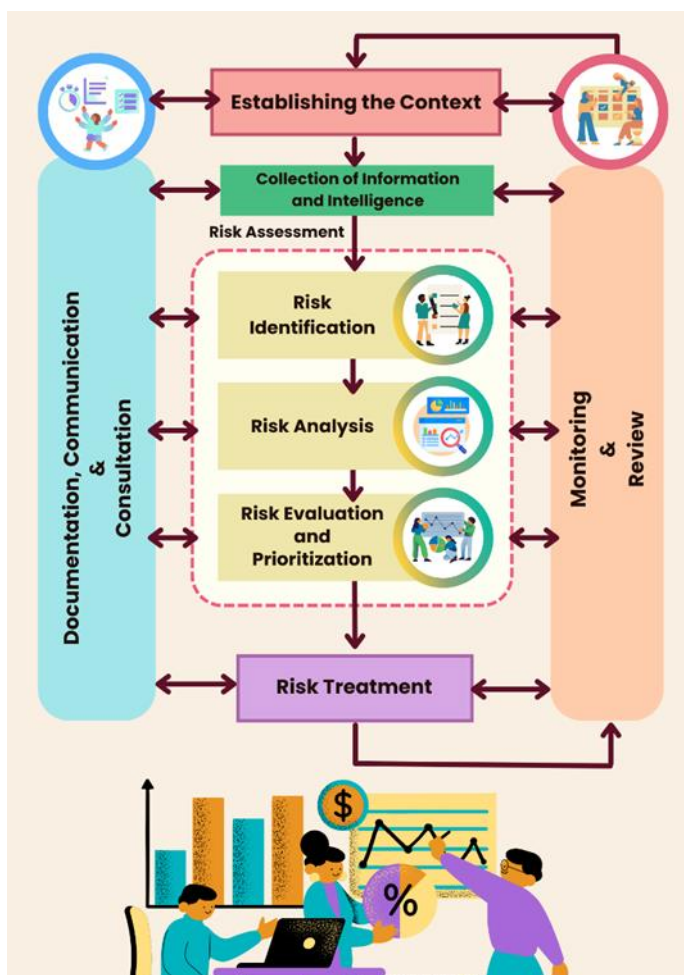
Establishing the Context

Collection of Information and Intelligence

Risk Assessment

Risk Identification

Risk Analysis

Risk Evaluation and Prioritization

Risk Treatment

Documentation, Communication & Consultation

Monitoring & Review

$

%